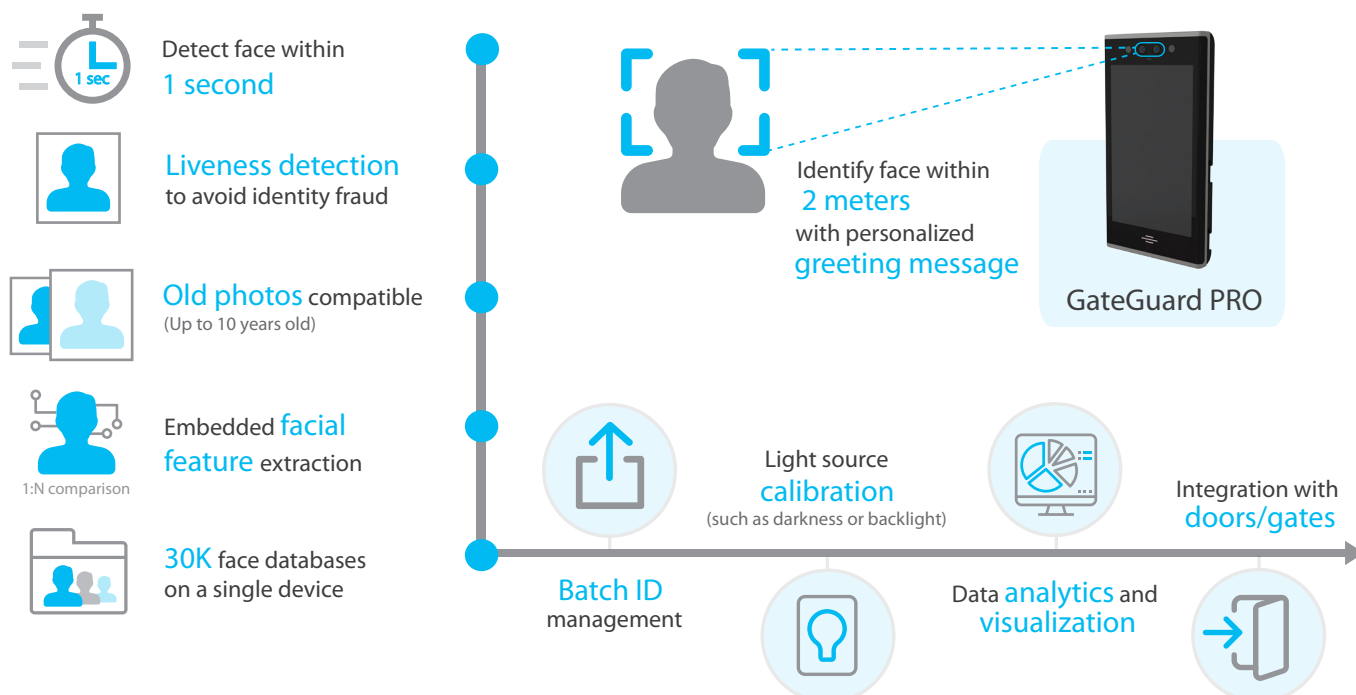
1 sec

Detect face within
1 second

Liveness detection
to avoid identity fraud

Old photos compatible
(Up to 10 years old)

Embedded facial feature extraction

1:N comparison

30K face databases on a single device

Identify face within
2 meters
with personalized
greeting message

GateGuard PRO

Light source
calibration
(such as darkness or backlight)

Integration with
doors/gates

Batch ID
management

Data analytics and
visualization